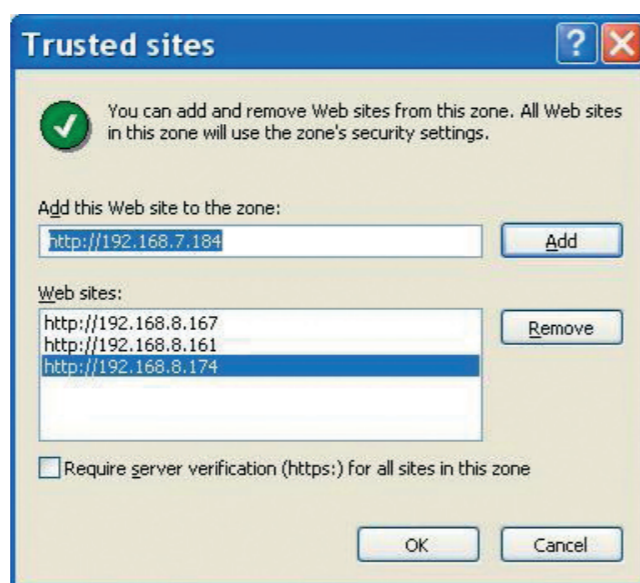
Trusted sites

?

You can add and remove Web sites from this zone. All Web sites in this zone will use the zone's security settings.

Add this Web site to the zone:

http://192.168.7.184

Add

Web sites:

http://192.168.8.167
http://192.168.8.161
http://192.168.8.174

Remove

Require server verification (https:) for all sites in this zone

OK

Cancel